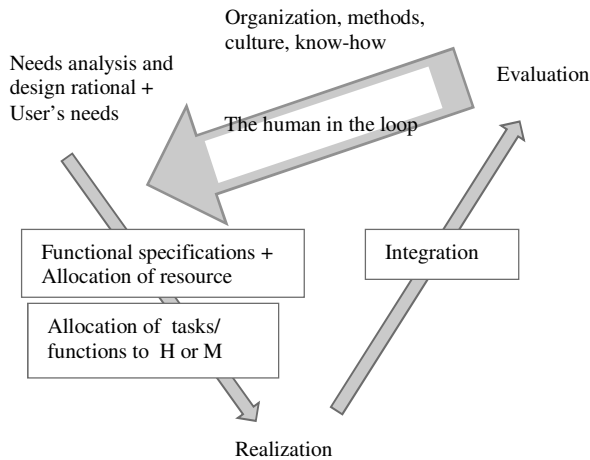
Organization, methods, culture, know-how

Needs analysis and design rational + User's needs

Evaluation

The human in the loop

Functional specifications + Allocation of resource

Integration

Allocation of tasks/ functions to H or M

Realization